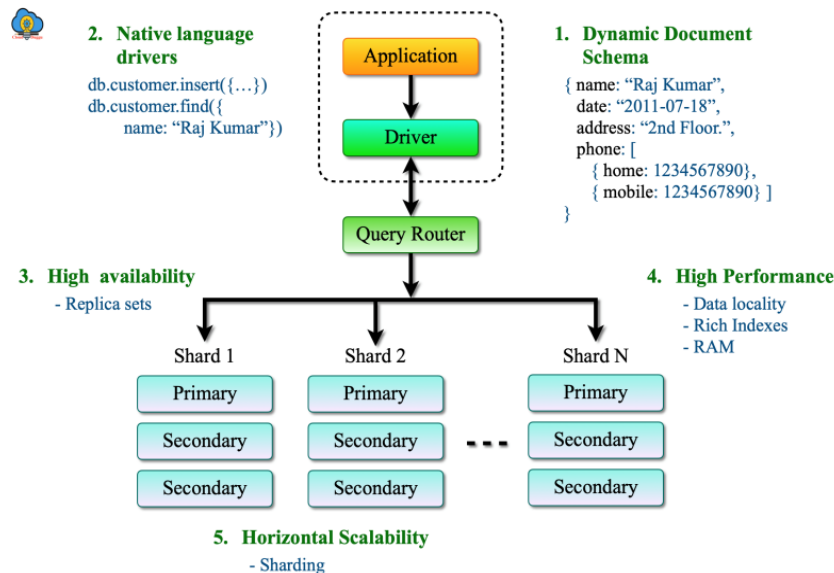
2. Native language drivers

db.customer.insert({…})
db.customer.find({
name: “Raj Kumar”})

Application

Driver

1. Dynamic Document Schema

{ name: “Raj Kumar”,
date: “2011-07-18”,
address: “2nd Floor.”,
phone: [
{ home: 1234567890},
{ mobile: 1234567890} ]
}

Query Router

3. High availability

- Replica sets

4. High Performance

- Data locality
- Rich Indexes
- RAM

Shard 1

Primary

Secondary

Secondary

Shard 2

Primary

Secondary

Secondary

Shard N

Primary

Secondary

Secondary

5. Horizontal Scalability

- Sharding